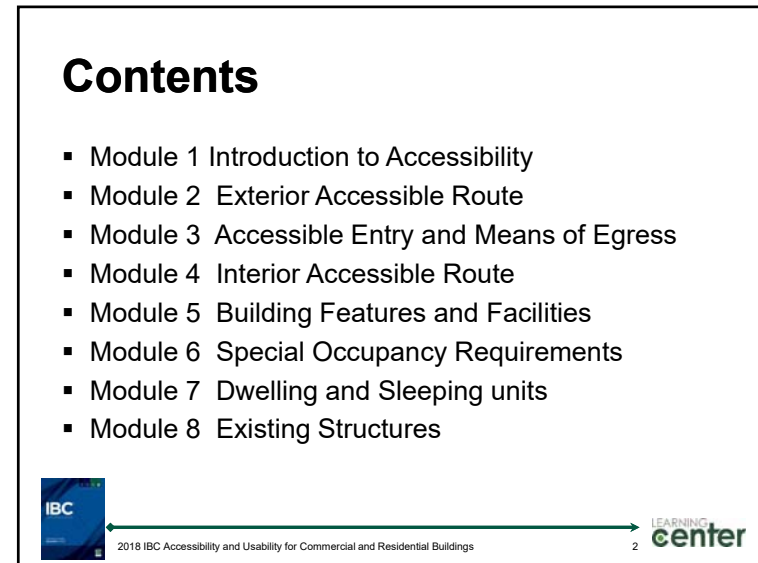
# Contents

- Module 1 Introduction to Accessibility
- Module 2 Exterior Accessible Route
- Module 3 Accessible Entry and Means of Egress
- Module 4 Interior Accessible Route
- Module 5 Building Features and Facilities
- Module 6 Special Occupancy Requirements
- Module 7 Dwelling and Sleeping units
- Module 8 Existing Structures

IBC

2018 IBC Accessibility and Usability for Commercial and Residential Buildings 2

LEARNING center